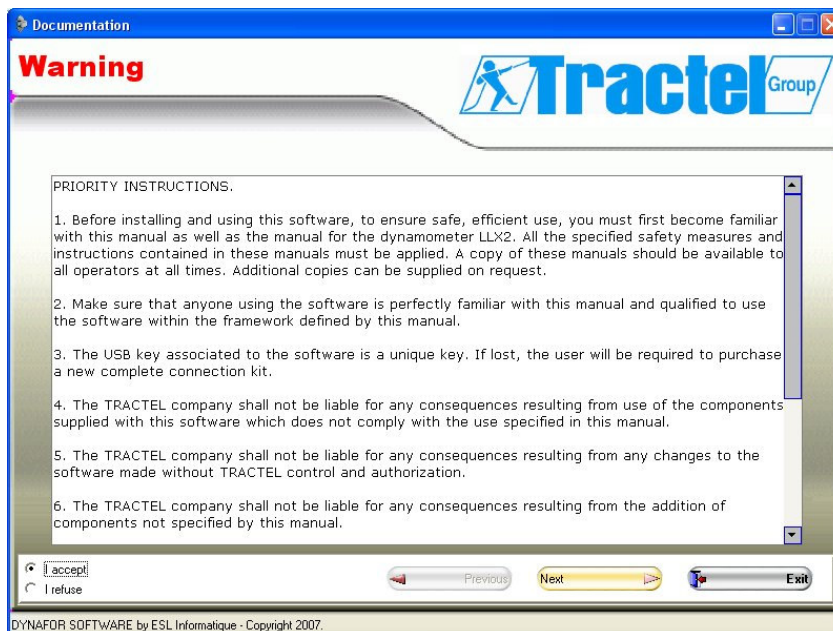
Documentation

Warning

Tractel Group

PRIORITY INSTRUCTIONS.

1. Before installing and using this software, to ensure safe, efficient use, you must first become familiar with this manual as well as the manual for the dynamometer LLX2. All the specified safety measures and instructions contained in these manuals must be applied. A copy of these manuals should be available to all operators at all times. Additional copies can be supplied on request.

2. Make sure that anyone using the software is perfectly familiar with this manual and qualified to use the software within the framework defined by this manual.

3. The USB key associated to the software is a unique key. If lost, the user will be required to purchase a new complete connection kit.

4. The TRACTEL company shall not be liable for any consequences resulting from use of the components supplied with this software which does not comply with the use specified in this manual.

5. The TRACTEL company shall not be liable for any consequences resulting from any changes to the software made without TRACTEL control and authorization.

6. The TRACTEL company shall not be liable for any consequences resulting from the addition of components not specified by this manual.

I accept
I refuse

Previous
Next
Exit

DYNAFOR SOFTWARE by ESL Informatique - Copyright 2007.